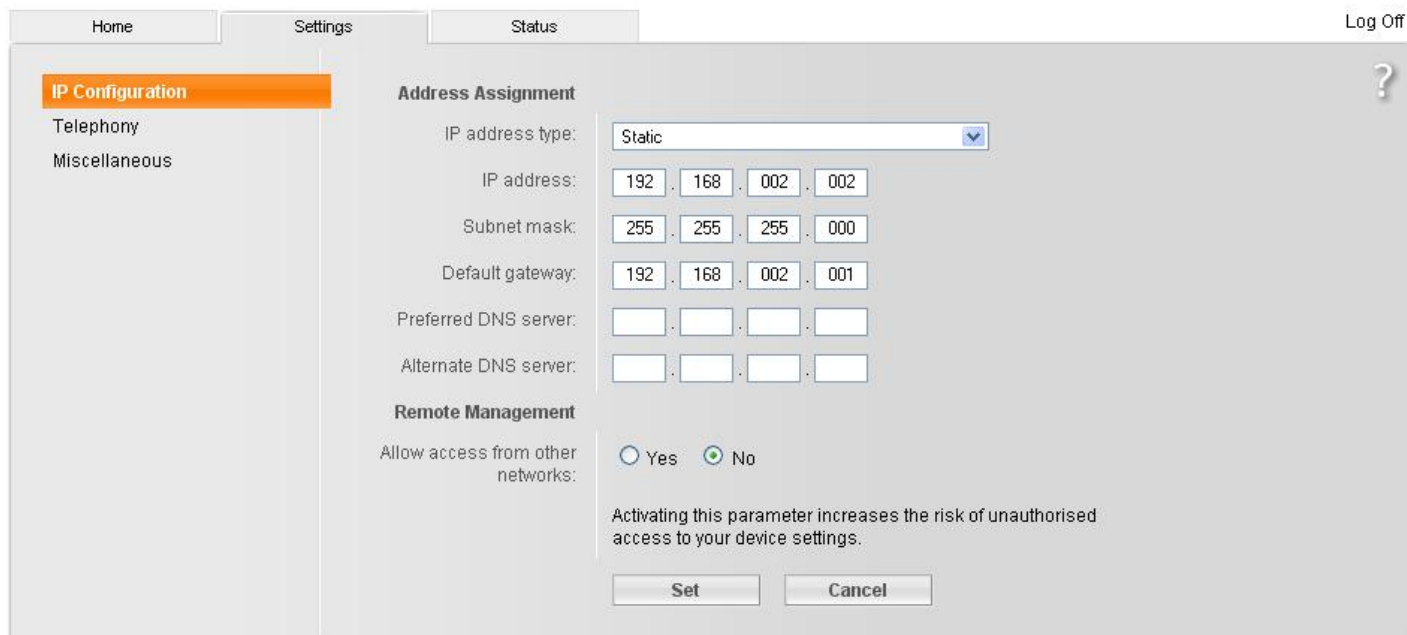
Home Settings Status Log Off

IP Configuration
Telephony
Miscellaneous

?

Address Assignment

IP address type: Static

IP address: 192 . 168 . 002 . 002

Subnet mask: 255 . 255 . 255 . 000

Default gateway: 192 . 168 . 002 . 001

Preferred DNS server: . . .

Alternate DNS server: . . .

Remote Management

Allow access from other networks: Yes No

Activating this parameter increases the risk of unauthorised access to your device settings.

Set Cancel